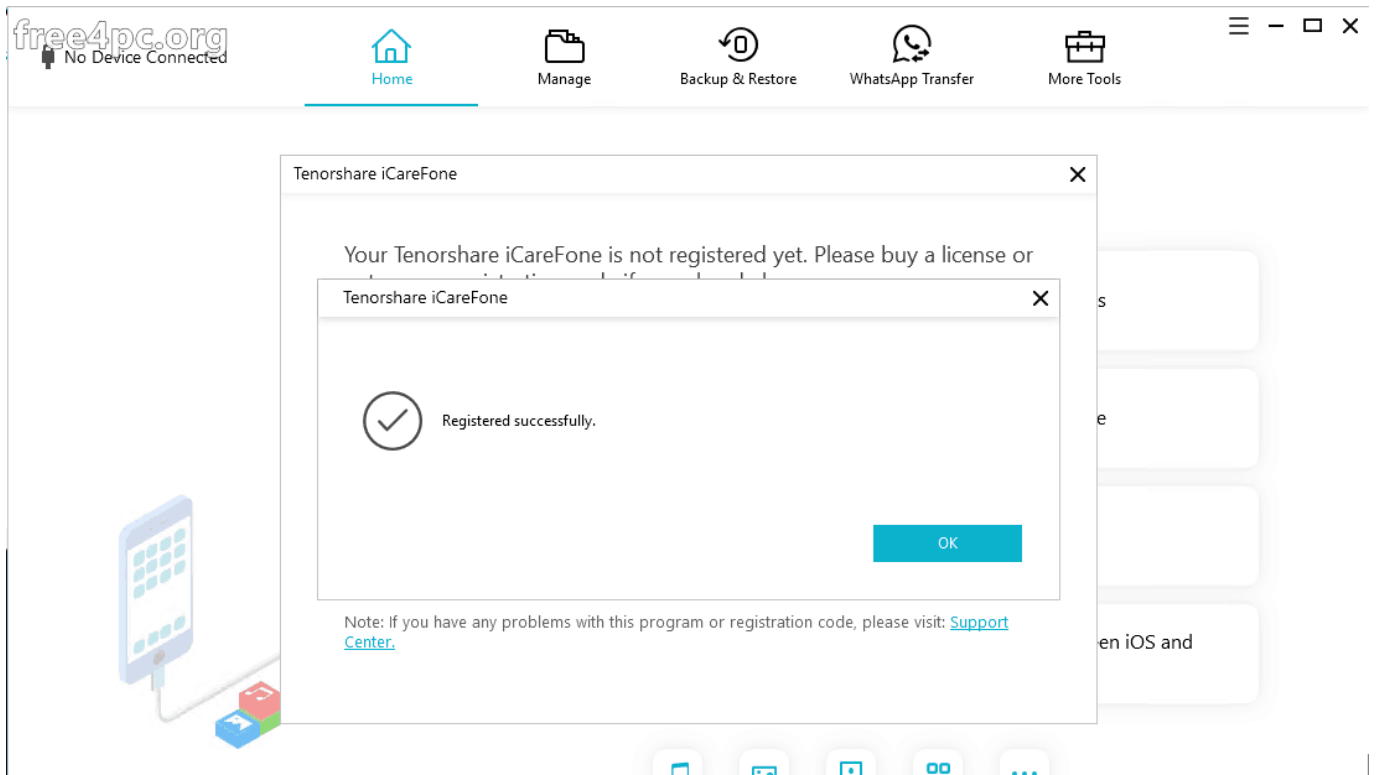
free4pc.org

No Device Connected

Home

Manage

Backup & Restore

WhatsApp Transfer

More Tools

Tenorshare iCareFone

Your Tenorshare iCareFone is not registered yet. Please buy a license or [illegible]

Tenorshare iCareFone

Registered successfully.

OK

Note: If you have any problems with this program or registration code, please visit: Support Center.

s

e

en iOS and